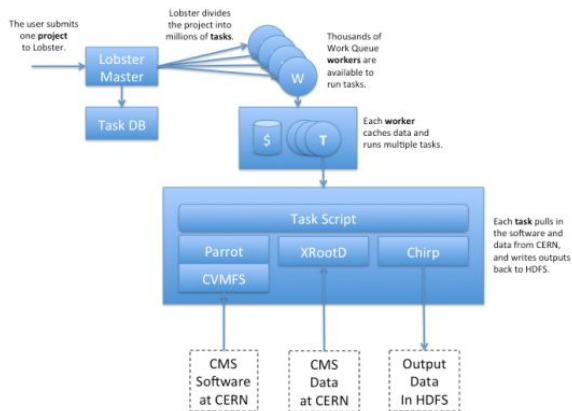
The user submits one project to Lobster.

Lobster divides the project into millions of tasks.

Lobster Master

Task DB

W

Thousands of Work Queue workers are available to run tasks.

$

T

Each worker caches data and runs multiple tasks.

Task Script

Parrot

CVMFS

XRootD

Chirp

Each task pulls in the software and data from CERN, and writes outputs back to HDFS.

CMS Software at CERN

CMS Data at CERN

Output Data In HDFS